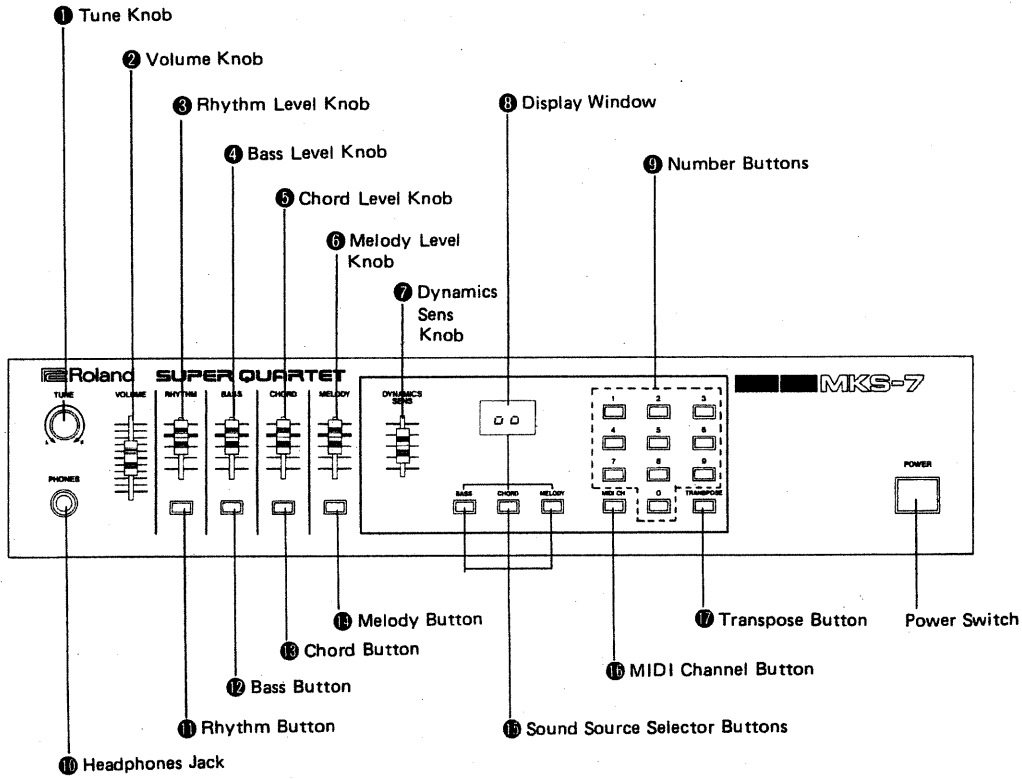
❶ Tune Knob

❷ Volume Knob

❸ Rhythm Level Knob

❹ Bass Level Knob

❺ Chord Level Knob

❻ Melody Level Knob

❼ Dynamics Sens Knob

❽ Display Window

❾ Number Buttons

Roland SUPER QUARTET

MKS-7

TUNE

VOLUME

RHYTHM

BASS

CHORD

MELODY

DYNAMICS SENS

PHONES

1 2 3 4 5 6 7 8 9 0

BASS CHORD MELODY

MIDI CH

TRANSPOSE

POWER

⓮ Melody Button

⓭ Chord Button

⓬ Bass Button

⓫ Rhythm Button

❿ Headphones Jack

⓯ Sound Source Selector Buttons

⓰ MIDI Channel Button

⓱ Transpose Button

Power Switch